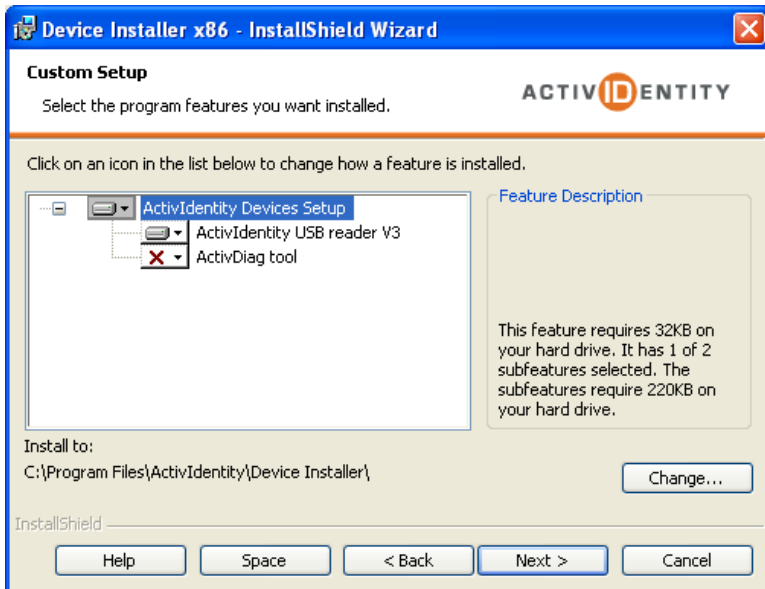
Device Installer x86 - InstallShield Wizard

Custom Setup

Select the program features you want installed.

ACTIVIDENTITY

Click on an icon in the list below to change how a feature is installed.

ActivIdentity Devices Setup
ActivIdentity USB reader V3
ActivDiag tool

Feature Description

This feature requires 32KB on your hard drive. It has 1 of 2 subfeatures selected. The subfeatures require 220KB on your hard drive.

Install to:
C:\Program Files\ActivIdentity\Device Installer\

Change...

InstallShield

Help
Space
< Back
Next >
Cancel